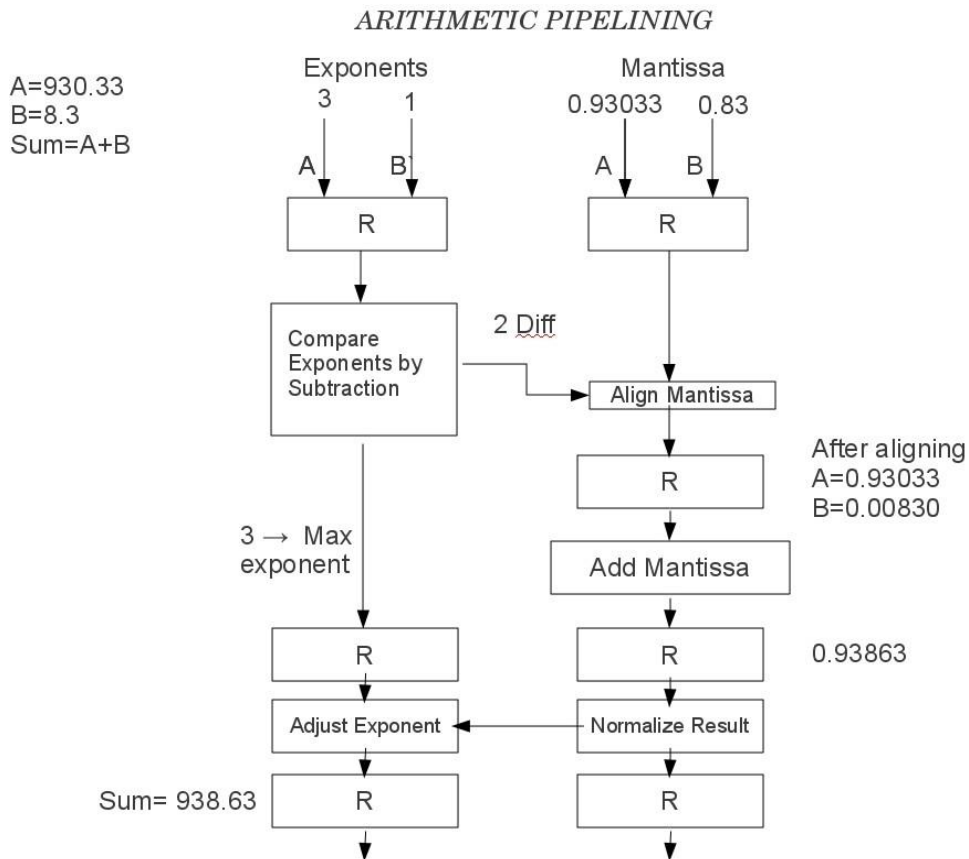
ARITHMETIC PIPELINING

A=930.33
B=8.3
Sum=A+B

Exponents
3 1
A B
R

Mantissa
0.93033 0.83
A B
R

Compare Exponents by Subtraction

2 Diff

Align Mantissa

After aligning
A=0.93033
B=0.00830

R

Add Mantissa

3 → Max exponent

R

R

0.93863

Adjust Exponent

Normalize Result

Sum= 938.63

R

R